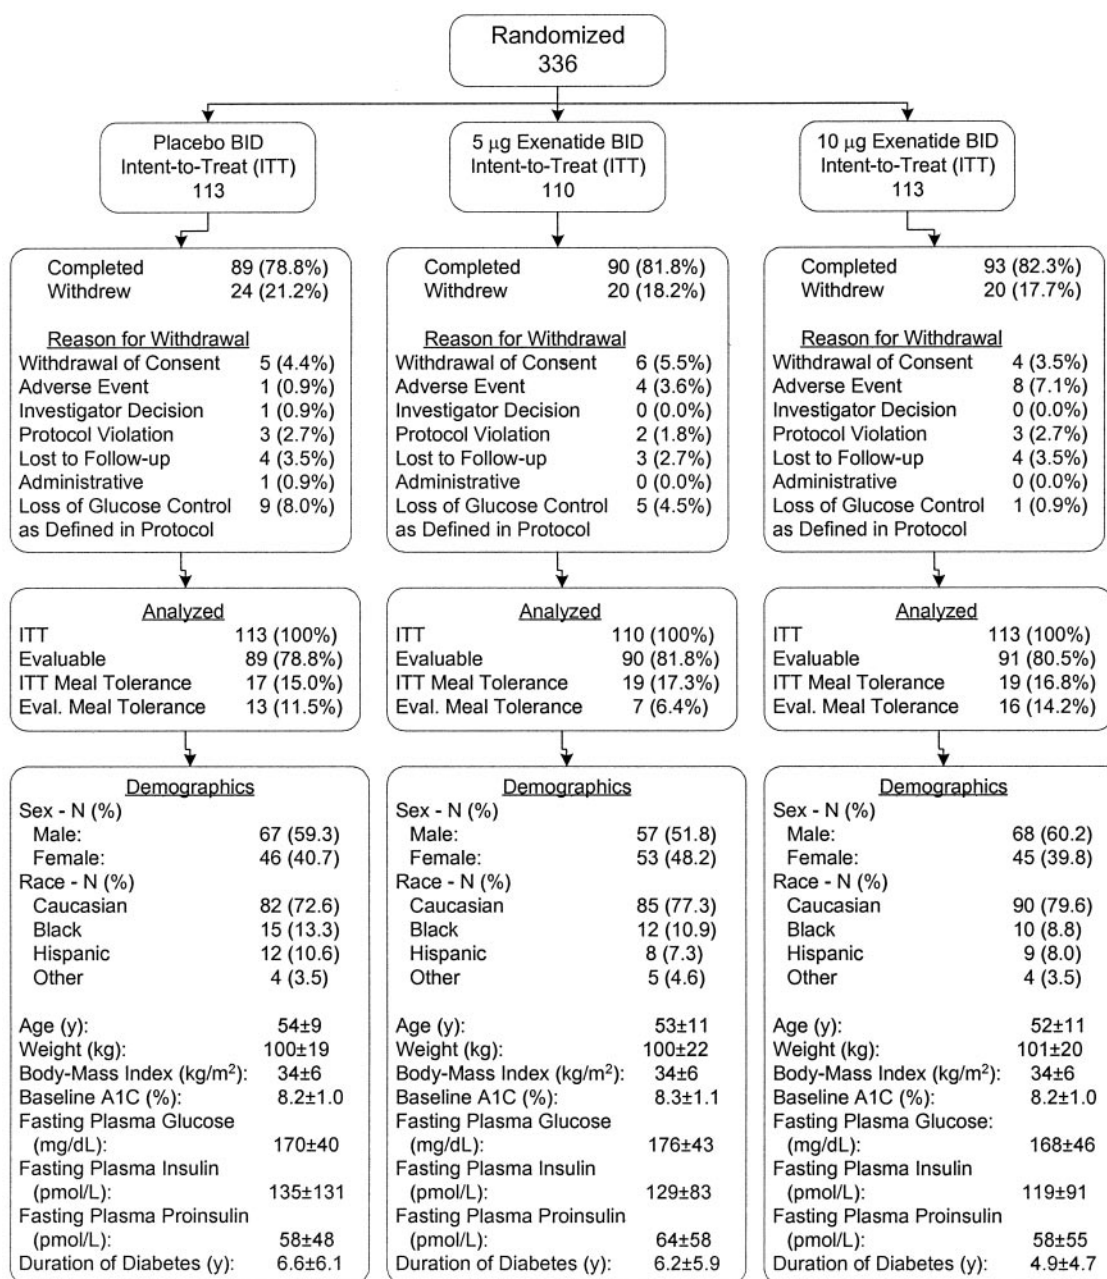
Randomized
336

Placebo BID
Intent-to-Treat (ITT)
113

5 μg Exenatide BID
Intent-to-Treat (ITT)
110

10 μg Exenatide BID
Intent-to-Treat (ITT)
113

Completed 89 (78.8%)
Withdrew 24 (21.2%)

Reason for Withdrawal
Withdrawal of Consent 5 (4.4%)
Adverse Event 1 (0.9%)
Investigator Decision 1 (0.9%)
Protocol Violation 3 (2.7%)
Lost to Follow-up 4 (3.5%)
Administrative 1 (0.9%)
Loss of Glucose Control as Defined in Protocol 9 (8.0%)

Completed 90 (81.8%)
Withdrew 20 (18.2%)

Reason for Withdrawal
Withdrawal of Consent 6 (5.5%)
Adverse Event 4 (3.6%)
Investigator Decision 0 (0.0%)
Protocol Violation 2 (1.8%)
Lost to Follow-up 3 (2.7%)
Administrative 0 (0.0%)
Loss of Glucose Control as Defined in Protocol 5 (4.5%)

Completed 93 (82.3%)
Withdrew 20 (17.7%)

Reason for Withdrawal
Withdrawal of Consent 4 (3.5%)
Adverse Event 8 (7.1%)
Investigator Decision 0 (0.0%)
Protocol Violation 3 (2.7%)
Lost to Follow-up 4 (3.5%)
Administrative 0 (0.0%)
Loss of Glucose Control as Defined in Protocol 1 (0.9%)

Analyzed
ITT 113 (100%)
Evaluable 89 (78.8%)
ITT Meal Tolerance 17 (15.0%)
Eval. Meal Tolerance 13 (11.5%)

Analyzed
ITT 110 (100%)
Evaluable 90 (81.8%)
ITT Meal Tolerance 19 (17.3%)
Eval. Meal Tolerance 7 (6.4%)

Analyzed
ITT 113 (100%)
Evaluable 91 (80.5%)
ITT Meal Tolerance 19 (16.8%)
Eval. Meal Tolerance 16 (14.2%)

Demographics
Sex - N (%)
Male: 67 (59.3)
Female: 46 (40.7)
Race - N (%)
Caucasian 82 (72.6)
Black 15 (13.3)
Hispanic 12 (10.6)
Other 4 (3.5)

Age (y): 54±9
Weight (kg): 100±19
Body-Mass Index (kg/m$^2$): 34±6
Baseline A1C (%): 8.2±1.0
Fasting Plasma Glucose (mg/dL): 170±40
Fasting Plasma Insulin (pmol/L): 135±131
Fasting Plasma Proinsulin (pmol/L): 58±48
Duration of Diabetes (y): 6.6±6.1

Demographics
Sex - N (%)
Male: 57 (51.8)
Female: 53 (48.2)
Race - N (%)
Caucasian 85 (77.3)
Black 12 (10.9)
Hispanic 8 (7.3)
Other 5 (4.6)

Age (y): 53±11
Weight (kg): 100±22
Body-Mass Index (kg/m$^2$): 34±6
Baseline A1C (%): 8.3±1.1
Fasting Plasma Glucose (mg/dL): 176±43
Fasting Plasma Insulin (pmol/L): 129±83
Fasting Plasma Proinsulin (pmol/L): 64±58
Duration of Diabetes (y): 6.2±5.9

Demographics
Sex - N (%)
Male: 68 (60.2)
Female: 45 (39.8)
Race - N (%)
Caucasian 90 (79.6)
Black 10 (8.8)
Hispanic 9 (8.0)
Other 4 (3.5)

Age (y): 52±11
Weight (kg): 101±20
Body-Mass Index (kg/m$^2$): 34±6
Baseline A1C (%): 8.2±1.0
Fasting Plasma Glucose: (mg/dL): 168±46
Fasting Plasma Insulin (pmol/L): 119±91
Fasting Plasma Proinsulin (pmol/L): 58±55
Duration of Diabetes (y): 4.9±4.7